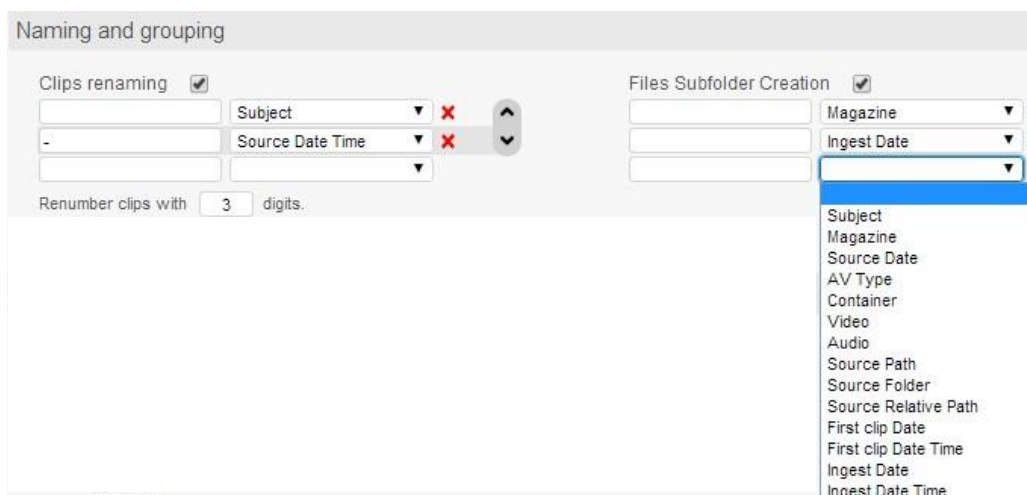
Naming and grouping

Clips renaming

Subject

-

Source Date Time

Renumber clips with 3 digits.

Files Subfolder Creation

Magazine

Ingest Date

Subject
Magazine
Source Date
AV Type
Container
Video
Audio
Source Path
Source Folder
Source Relative Path
First clip Date
First clip Date Time
Ingest Date
Ingest Date Time